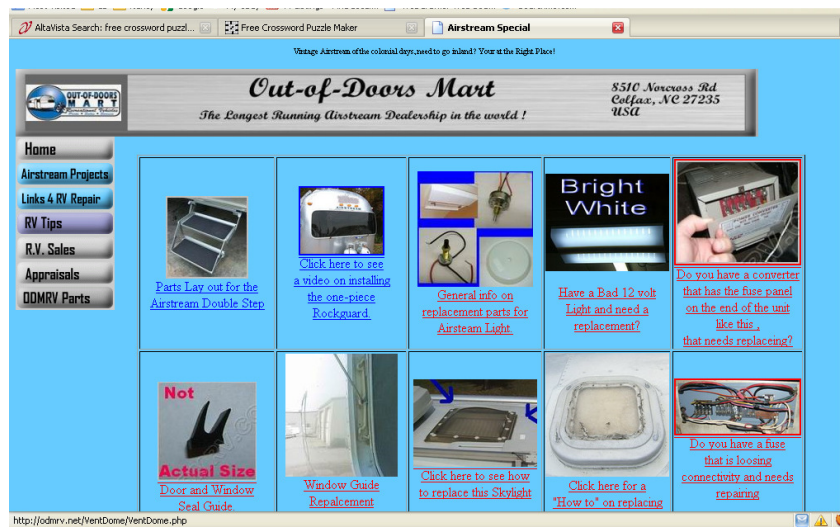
AltaVista Search: free crossword puzzl...
Free Crossword Puzzle Maker
Airstream Special

Vintage Airstream of the colonial days, need to go inland? Your at the Right Place!

OUT-OF-DOORS MART

Out-of-Doors Mart
The Longest Running Airstream Dealership in the world !

8510 Norcross Rd
Colfax, NC 27235
USA

Home
Airstream Projects
Links 4 RV Repair
RV Tips
R.V. Sales
Appraisals
ODMRV Parts

Parts Lay out for the Airstream Double Step

Click here to see a video on installing the one-piece Rockguard.

General info on replacement parts for Airsteam Light.

Bright White

Have a Bad 12 volt Light and need a replacement?

Do you have a converter that has the fuse panel on the end of the unit like this , that needs replaceing?

Not
Actual Size

Door and Window Seal Guide.

Window Guide Repalcement

Click here to see how to replace this Skylight

Click here for a "How to" on replacing

Do you have a fuse that is loosing connectivity and needs repairing

http://odmrv.net/VentDome/VentDome.php